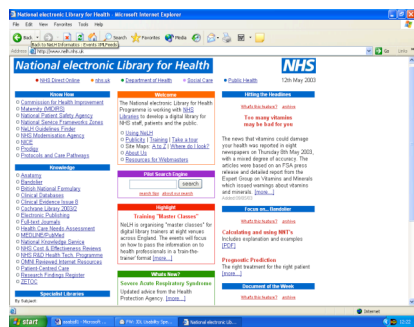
National electronic Library for Health - Microsoft Internet Explorer

File Edit View Favorites Tools Help

Back to NeLH Informatics - Events URLs/etc

Back Search Favorites Media

Address http://www.nelh.nhs.uk/

Go Links

National electronic Library for Health

NHS

• NHS Direct Online • nhs.uk • Department of Health • Social Care • Public Health 12th May 2003

Know How

Commission for Health Improvement
Maternity (MIDIRS)
National Patient Safety Agency
National Service Frameworks Zones
NeLH Guidelines Finder
NHS Modernisation Agency
NICE
Prodigy
Protocols and Care Pathways

Knowledge

Anatomy
Bandolier
British National Formulary
Clinical Databases
Clinical Evidence Issue 8
Cochrane Library 2003/2
Electronic Publishing
Full-text Journals
Health Care Needs Assessment
MEDLINE/PubMed
National Knowledge Service
NHS Cost & Effectiveness Reviews
NHS R&D Health Tech. Programme
OMNI Reviewed Internet Resources
Patient-Centred Care
Research Findings Register
ZETOC

Specialist Libraries

By Subject

Welcome

The National electronic Library for Health Programme is working with NHS Libraries to develop a digital library for NHS staff, patients and the public.

Using NeLH
Publicity | Training | Take a tour
Site Maps: A to Z | Where do I look?
About Us
Resources for Webmasters

Pilot Search Engine

search

search tips about our search

Highlight

Training "Master Classes"

NeLH is organising "master classes" for digital library trainers at eight venues across England. The events will focus on how to pass the information on to health professionals in a 'train-the-trainer' format [more...]

Whats New?

Severe Acute Respiratory Syndrome

Updated advice from the Health Protection Agency. [more...]

Hitting the Headlines

What's this feature? archive

Too many vitamins may be bad for you

The news that vitamins could damage your health was reported in eight newspapers on Thursday 8th May 2003, with a mixed degree of accuracy. The articles were based on an FSA press release and detailed report from the Expert Group on Vitamins and Minerals which issued warnings about vitamins and minerals. [more...]

Focus on...Bandolier

What's this feature? archive

Calculating and using NNT's

Includes explanation and examples [PDF]

Prognostic Prediction

The right treatment for the right patient [more...]

Document of the Week

What's this feature? archive

Internet

start | Inbox - Microsoft ... | FW: Do Usability Spe... | National electronic Lib...